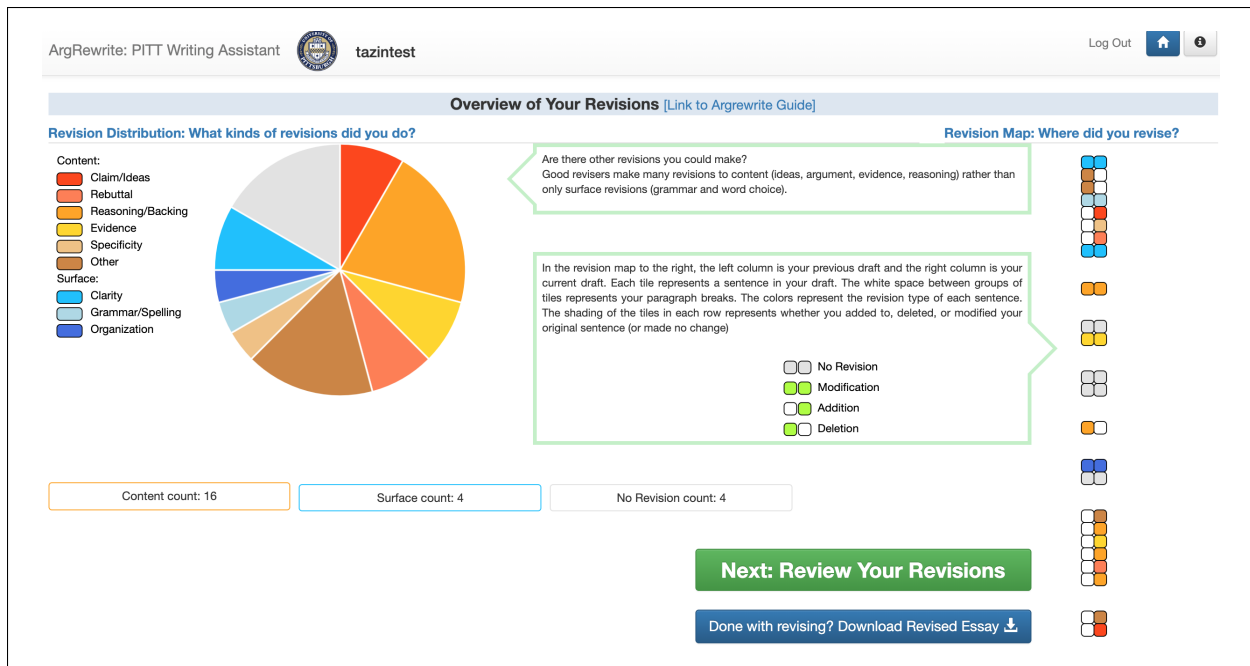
ArgRewrite: PITT Writing Assistant

tazintest

Log Out

Overview of Your Revisions [Link to Argrewrite Guide]

Revision Distribution: What kinds of revisions did you do?

Revision Map: Where did you revise?

Content:
Claim/Ideas
Rebuttal
Reasoning/Backing
Evidence
Specificity
Other
Surface:
Clarity
Grammar/Spelling
Organization

Are there other revisions you could make?
Good revisers make many revisions to content (ideas, argument, evidence, reasoning) rather than only surface revisions (grammar and word choice).

In the revision map to the right, the left column is your previous draft and the right column is your current draft. Each tile represents a sentence in your draft. The white space between groups of tiles represents your paragraph breaks. The colors represent the revision type of each sentence. The shading of the tiles in each row represents whether you added to, deleted, or modified your original sentence (or made no change)

No Revision
Modification
Addition
Deletion

Content count: 16

Surface count: 4

No Revision count: 4

Next: Review Your Revisions

Done with revising? Download Revised Essay